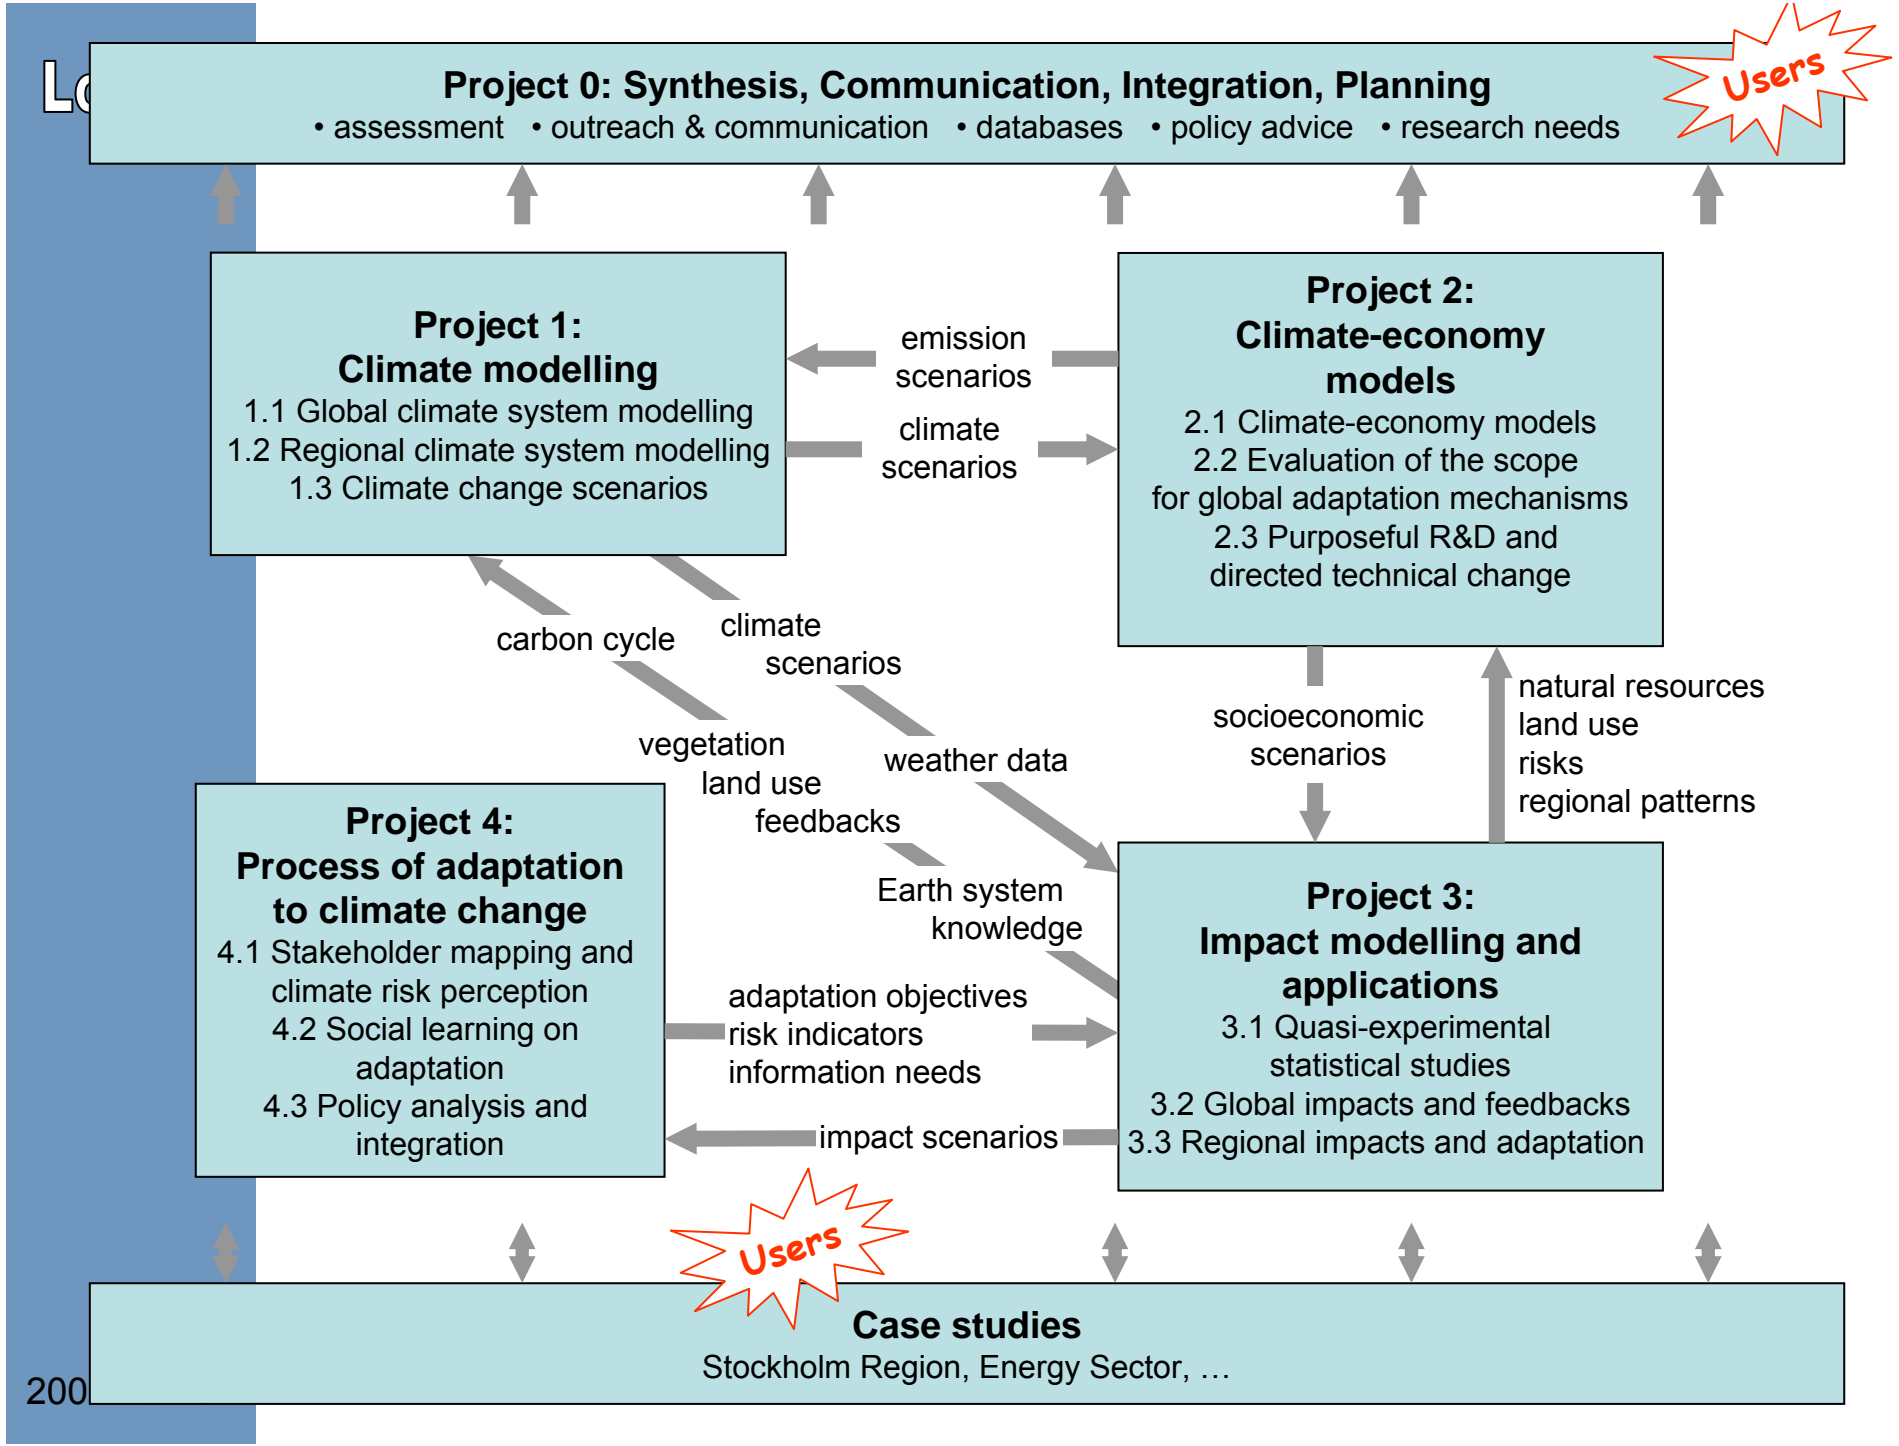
Lo

Project 0: Synthesis, Communication, Integration, Planning
• assessment • outreach & communication • databases • policy advice • research needs

Users

Project 1:
Climate modelling
1.1 Global climate system modelling
1.2 Regional climate system modelling
1.3 Climate change scenarios

emission scenarios

climate scenarios

Project 2:
Climate-economy models
2.1 Climate-economy models
2.2 Evaluation of the scope for global adaptation mechanisms
2.3 Purposeful R&D and directed technical change

carbon cycle

climate scenarios

vegetation
land use
feedbacks

weather data

socioeconomic scenarios

natural resources
land use
risks
regional patterns

Project 4:
Process of adaptation to climate change
4.1 Stakeholder mapping and climate risk perception
4.2 Social learning on adaptation
4.3 Policy analysis and integration

Earth system knowledge

Project 3:
Impact modelling and applications
3.1 Quasi-experimental statistical studies
3.2 Global impacts and feedbacks
3.3 Regional impacts and adaptation

adaptation objectives
risk indicators
information needs

impact scenarios

Users

Case studies
Stockholm Region, Energy Sector, …

200